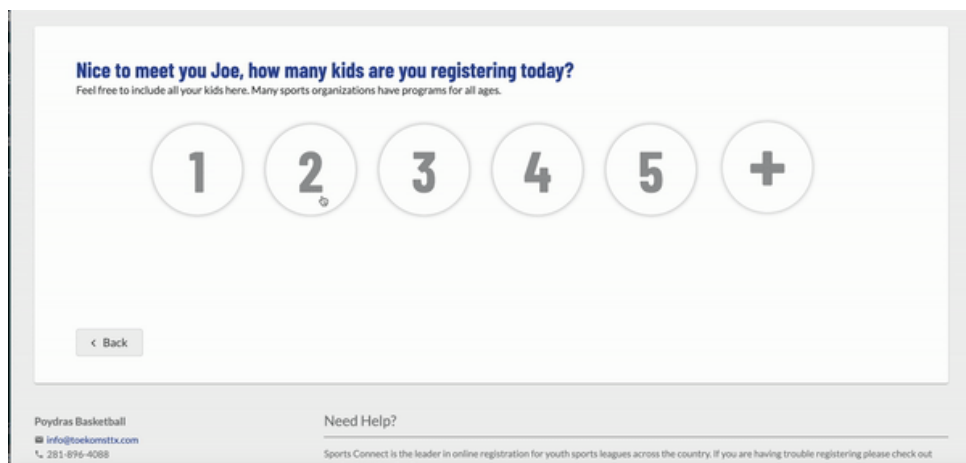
Nice to meet you Joe, how many kids are you registering today?
Feel free to include all your kids here. Many sports organizations have programs for all ages.

1
2
3
4
5
+

< Back

Poydras Basketball
info@toekomsttx.com
281-896-4088

Need Help?

Sports Connect is the leader in online registration for youth sports leagues across the country. If you are having trouble registering please check out